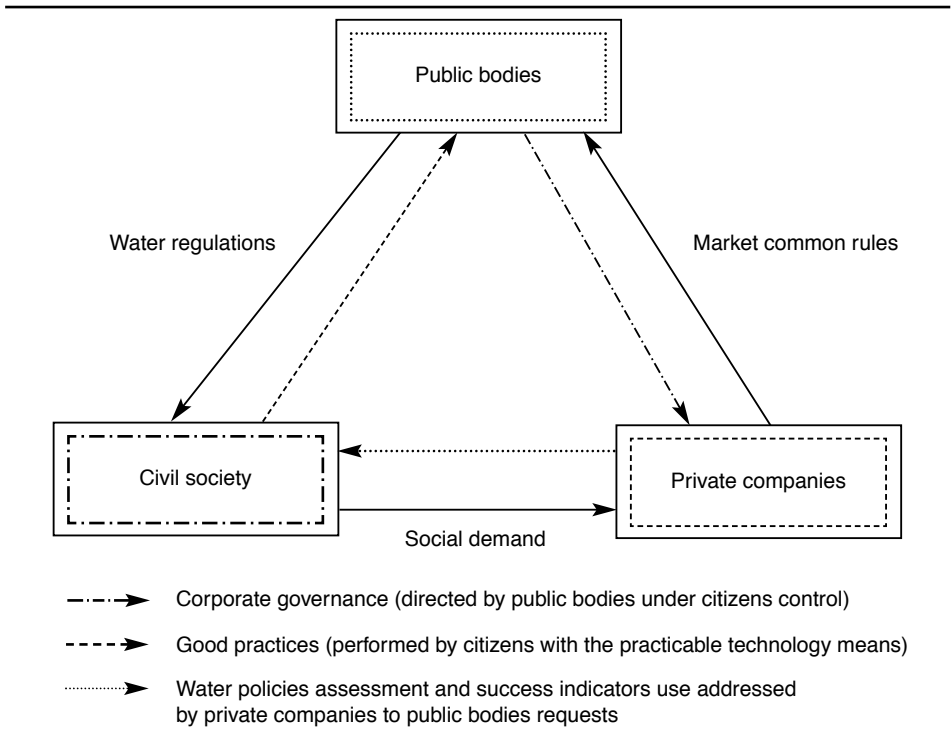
Public bodies

Water regulations

Market common rules

Civil society

Private companies

Social demand

Corporate governance (directed by public bodies under citizens control)

Good practices (performed by citizens with the practicable technology means)

Water policies assessment and success indicators use addressed by private companies to public bodies requests